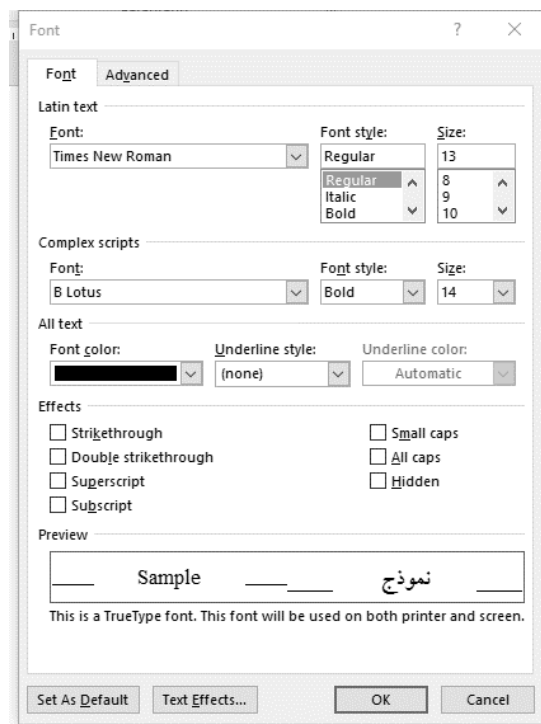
Font ? ×

Font Advanced

Latin text

Font:
Times New Roman

Font style:
Regular
Regular
Italic
Bold

Size:
13
8
9
10

Complex scripts

Font:
B Lotus

Font style:
Bold

Size:
14

All text

Font color:

Underline style:
(none)

Underline color:
Automatic

Effects

Strikethrough
Double strikethrough
Superscript
Subscript
Small caps
All caps
Hidden

Preview

Sample نموذج

This is a TrueType font. This font will be used on both printer and screen.

Set As Default Text Effects... OK Cancel